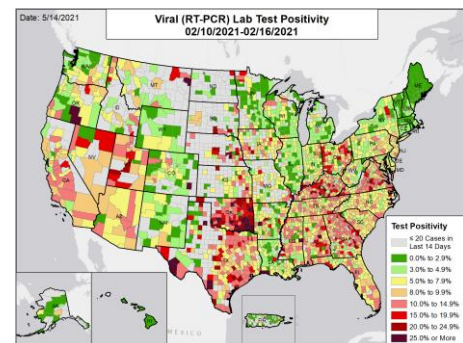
Date: 5/14/2021

Viral (RT-PCR) Lab Test Positivity
02/10/2021-02/16/2021

Test Positivity
≤ 20 Cases in Last 14 Days
0.0% to 2.9%
3.0% to 4.9%
5.0% to 7.9%
8.0% to 9.9%
10.0% to 14.9%
15.0% to 19.9%
20.0% to 24.9%
25.0% or More

MEXICO